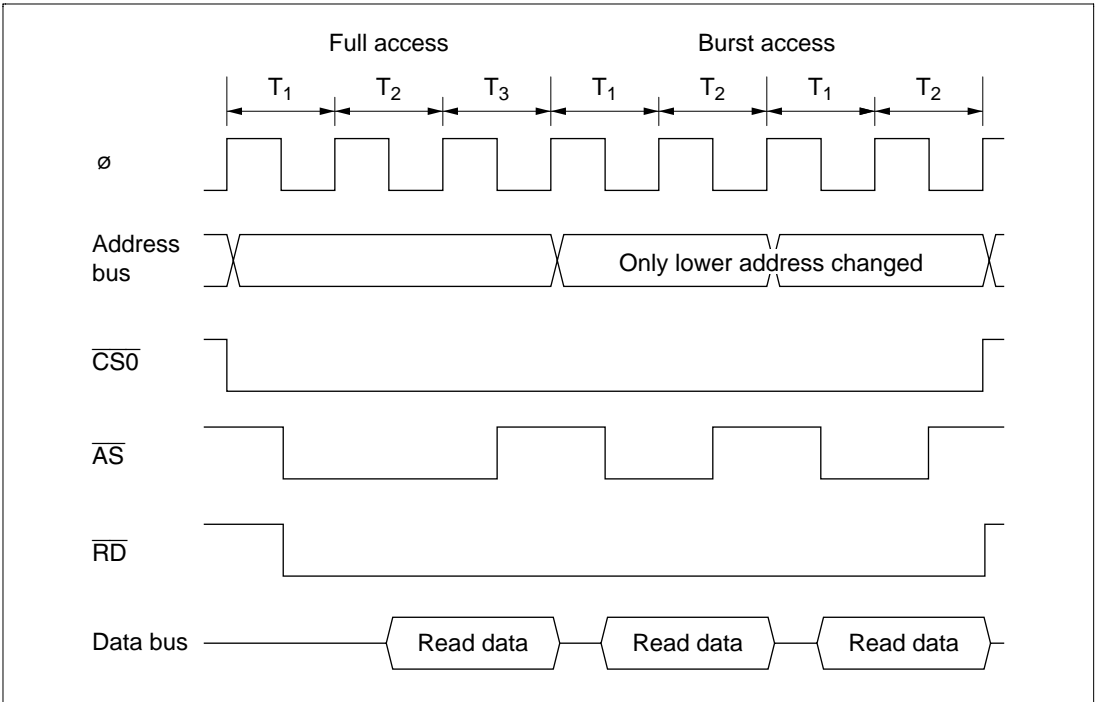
Full access

Burst access

$T_1$ $T_2$ $T_3$ $T_1$ $T_2$ $T_1$ $T_2$

ø

Address bus

Only lower address changed

$\overline{CS0}$

$\overline{AS}$

$\overline{RD}$

Data bus

Read data

Read data

Read data